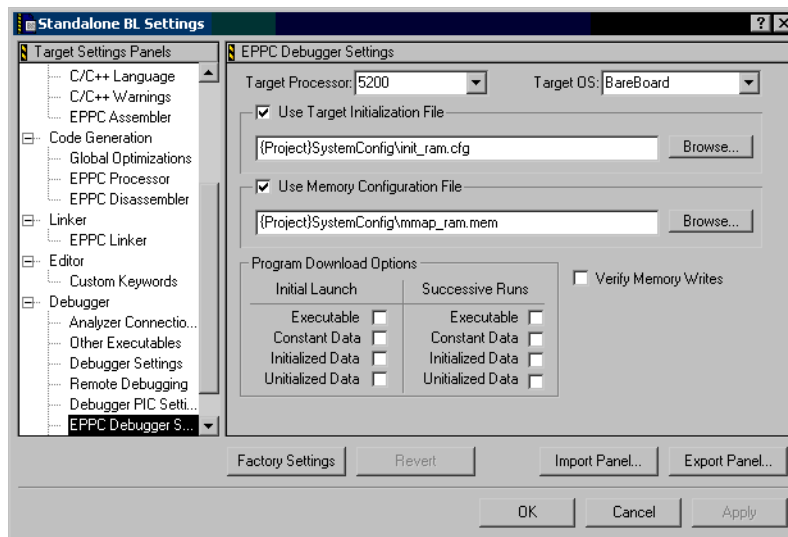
Standalone BL Settings

? X

Target Settings Panels

C/C++ Language
C/C++ Warnings
EPPC Assembler
Code Generation
Global Optimizations
EPPC Processor
EPPC Disassembler
Linker
EPPC Linker
Editor
Custom Keywords
Debugger
Analyzer Connectio...
Other Executables
Debugger Settings
Remote Debugging
Debugger PIC Setti...
EPPC Debugger S...

EPPC Debugger Settings

Target Processor: 5200

Target OS: BareBoard

Use Target Initialization File

{Project}SystemConfig\init_ram.cfg

Browse...

Use Memory Configuration File

{Project}SystemConfig\mmap_ram.mem

Browse...

Program Download Options

| Initial Launch | Successive Runs |
|---|---|
| Executable | Executable |
| Constant Data | Constant Data |
| Initialized Data | Initialized Data |
| Unitialized Data | Unitialized Data |

Verify Memory Writes

Factory Settings

Revert

Import Panel...

Export Panel...

OK

Cancel

Apply